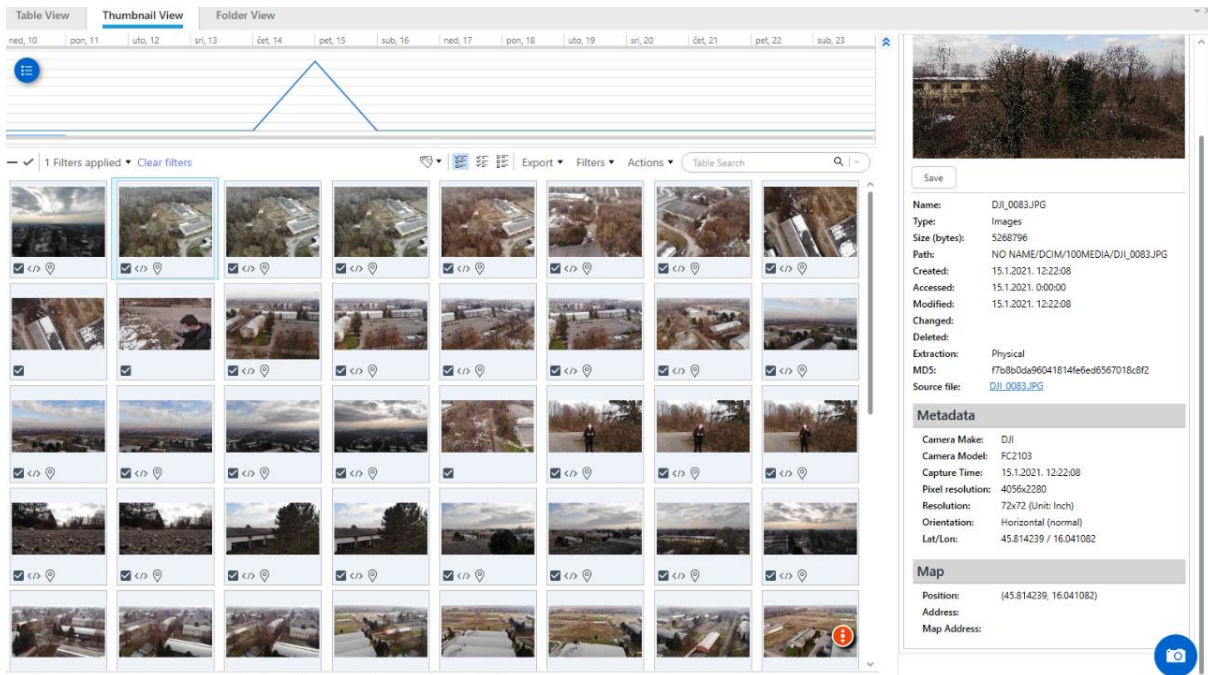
Table View    Thumbnail View    Folder View

ned, 10    pon, 11    uto, 12    sri, 13    čet, 14    pet, 15    sub, 16    ned, 17    pon, 18    uto, 19    sri, 20    čet, 21    pet, 22    sub, 23

1 Filters applied ▾ Clear filters

Export ▾   Filters ▾   Actions ▾   Table Search

Save

| | |
|---|---|
| Name: | DJI_0083.JPG |
| Type: | Images |
| Size (bytes): | 5268796 |
| Path: | NO NAME/DCIM/100MEDIA/DJI_0083.JPG |
| Created: | 15.1.2021. 12:22:08 |
| Accessed: | 15.1.2021. 0:00:00 |
| Modified: | 15.1.2021. 12:22:08 |
| Changed: | |
| Deleted: | |
| Extraction: | Physical |
| MD5: | f7b8b0da96041814fe6ed6567018c8f2 |
| Source file: | DJI_0083.JPG |

Metadata

| | |
|---|---|
| Camera Make: | DJI |
| Camera Model: | FC2103 |
| Capture Time: | 15.1.2021. 12:22:08 |
| Pixel resolution: | 4056x2280 |
| Resolution: | 72x72 (Unit: Inch) |
| Orientation: | Horizontal (normal) |
| Lat/Lon: | 45.814239 / 16.041082 |

Map

| | |
|---|---|
| Position: | (45.814239, 16.041082) |
| Address: | |
| Map Address: | |